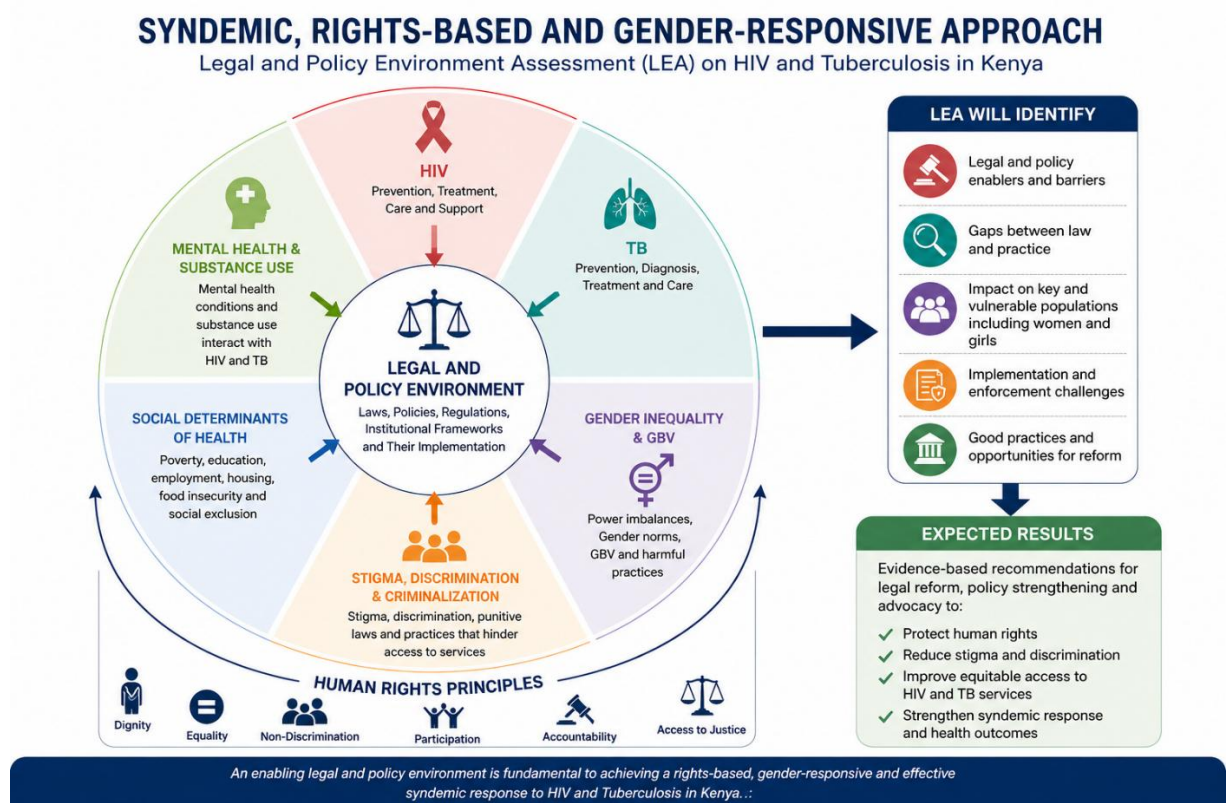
SYNDEMIC, RIGHTS-BASED AND GENDER-RESPONSIVE APPROACH
Legal and Policy Environment Assessment (LEA) on HIV and Tuberculosis in Kenya

HIV
Prevention, Treatment, Care and Support

TB
Prevention, Diagnosis, Treatment and Care

MENTAL HEALTH & SUBSTANCE USE
Mental health conditions and substance use interact with HIV and TB

LEGAL AND POLICY ENVIRONMENT
Laws, Policies, Regulations, Institutional Frameworks and Their Implementation

SOCIAL DETERMINANTS OF HEALTH
Poverty, education, employment, housing, food insecurity and social exclusion

GENDER INEQUALITY & GBV
Power imbalances, Gender norms, GBV and harmful practices

STIGMA, DISCRIMINATION & CRIMINALIZATION
Stigma, discrimination, punitive laws and practices that hinder access to services

HUMAN RIGHTS PRINCIPLES
Dignity
Equality
Non-Discrimination
Participation
Accountability
Access to Justice

LEA WILL IDENTIFY
Legal and policy enablers and barriers
Gaps between law and practice
Impact on key and vulnerable populations including women and girls
Implementation and enforcement challenges
Good practices and opportunities for reform

EXPECTED RESULTS
Evidence-based recommendations for legal reform, policy strengthening and advocacy to:
Protect human rights
Reduce stigma and discrimination
Improve equitable access to HIV and TB services
Strengthen syndemic response and health outcomes

An enabling legal and policy environment is fundamental to achieving a rights-based, gender-responsive and effective syndemic response to HIV and Tuberculosis in Kenya..: